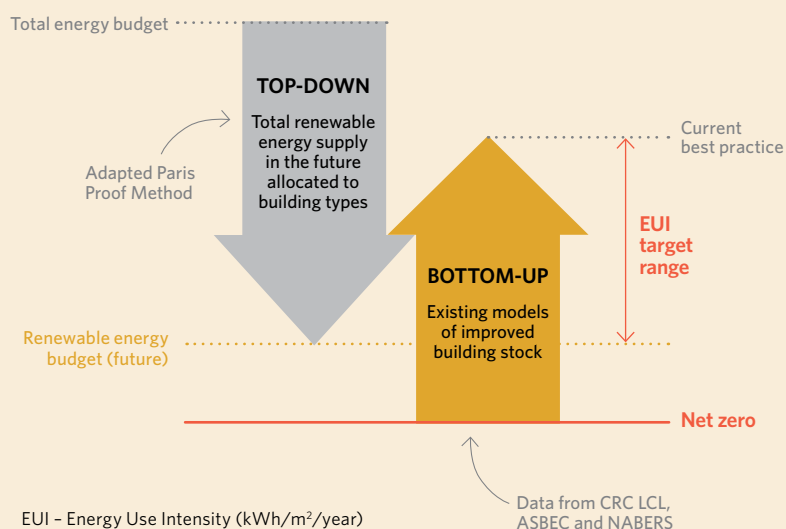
Total energy budget

TOP-DOWN

Total renewable energy supply in the future allocated to building types

Adapted Paris Proof Method

Current best practice

EUI target range

BOTTOM-UP

Existing models of improved building stock

Renewable energy budget (future)

Net zero

Data from CRC LCL, ASBEC and NABERS

EUI – Energy Use Intensity (kWh/m$^2$/year)